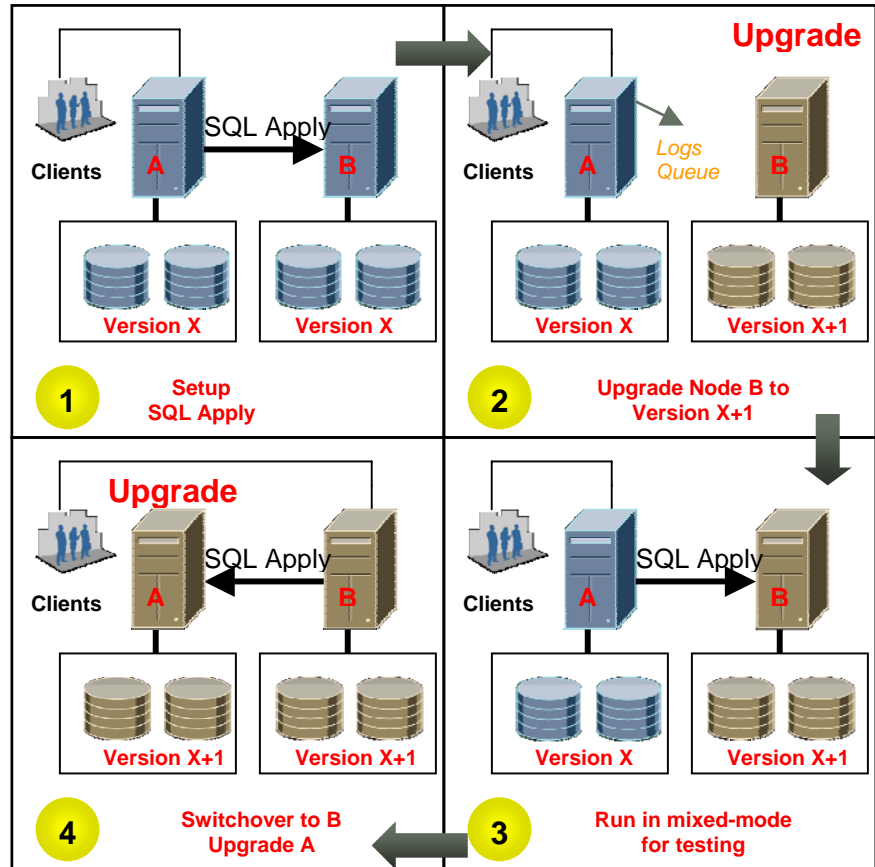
Clients

SQL Apply

A

B

Version X

Version X

1

Setup SQL Apply

Upgrade

Clients

A

Logs Queue

B

Version X

Version X+1

2

Upgrade Node B to Version X+1

Upgrade

Clients

SQL Apply

A

B

Version X+1

Version X+1

4

Switchover to B Upgrade A

Clients

SQL Apply

A

B

Version X

Version X+1

3

Run in mixed-mode for testing